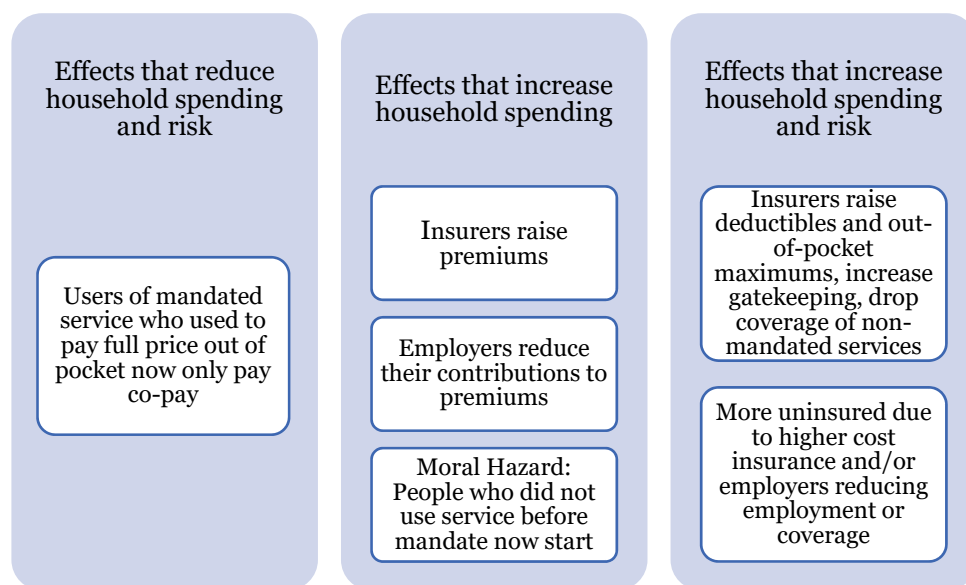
Effects that reduce household spending and risk

Users of mandated service who used to pay full price out of pocket now only pay co-pay

Effects that increase household spending

Insurers raise premiums

Employers reduce their contributions to premiums

Moral Hazard: People who did not use service before mandate now start

Effects that increase household spending and risk

Insurers raise deductibles and out-of-pocket maximums, increase gatekeeping, drop coverage of non-mandated services

More uninsured due to higher cost insurance and/or employers reducing employment or coverage